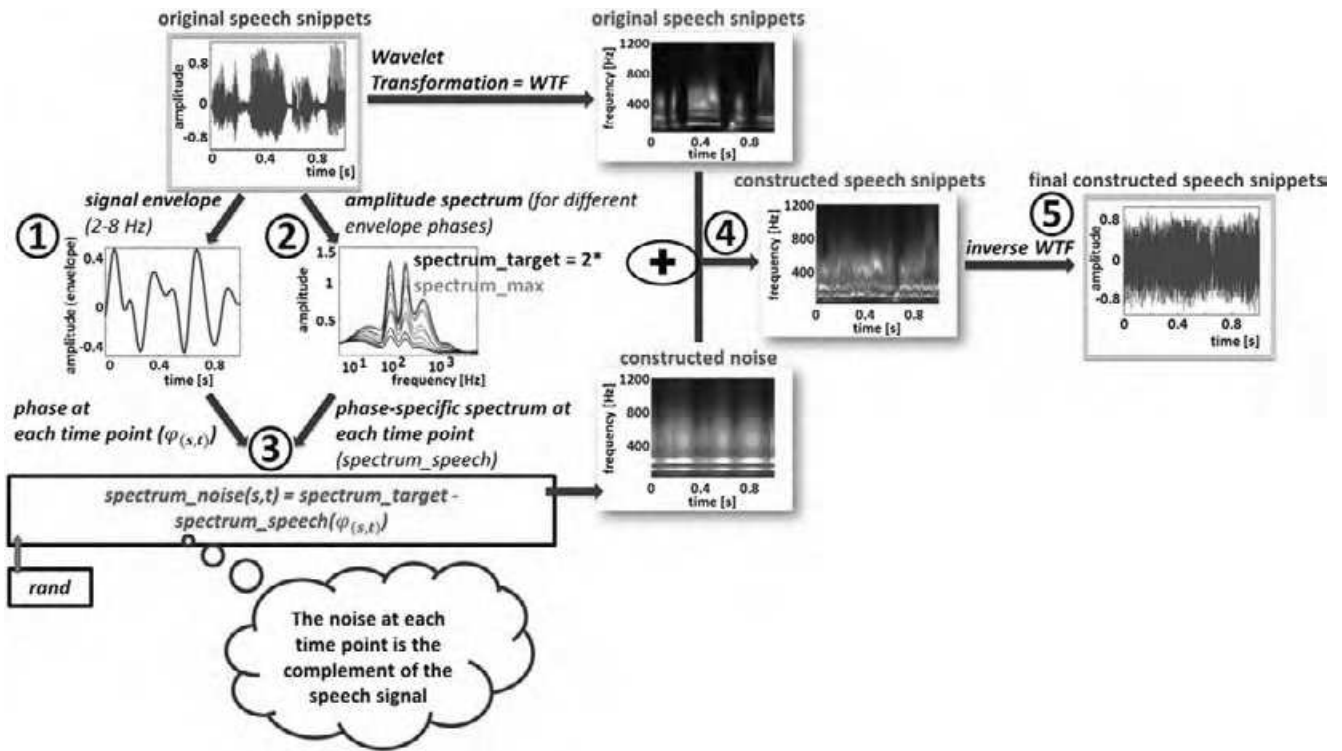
original speech snippets

0.8
amplitude
0
-0.8
0 0.4 0.8
time [s]

Wavelet Transformation = WTF

original speech snippets

1200
800
frequency [Hz]
400
0 0.4 0.8
time [s]

signal envelope (2-8 Hz)

①

0.4
amplitude (envelope)
0
-0.4
0 0.4 0.8
time [s]

amplitude spectrum (for different envelope phases)

②

1.5
1
amplitude
0.5
$10^1$ $10^2$ $10^3$
frequency [Hz]

spectrum_target = 2*
spectrum_max

+

④

constructed speech snippets

1200
800
frequency [Hz]
400
0 0.4 0.8
time [s]

inverse WTF

⑤

final constructed speech snippets

0.8
amplitude
0
-0.8
0 0.4 0.8
time [s]

phase at each time point ($\varphi_{(s,t)}$)

③

phase-specific spectrum at each time point (spectrum_speech)

constructed noise

1200
800
frequency [Hz]
400
0 0.4 0.8
time [s]

spectrum_noise(s,t) = spectrum_target - spectrum_speech($\varphi_{(s,t)}$)

rand

The noise at each time point is the complement of the speech signal